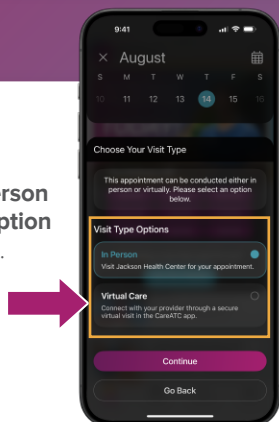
9:41

August

S M T W T F S

10 11 12 13 14 15 16

Choose Your Visit Type

This appointment can be conducted either in person or virtually. Please select an option below.

Visit Type Options

In Person

Visit Jackson Health Center for your appointment.

Virtual Care

Connect with your provider through a secure virtual visit in the CareATC app.

Continue

Go Back

erson
ption